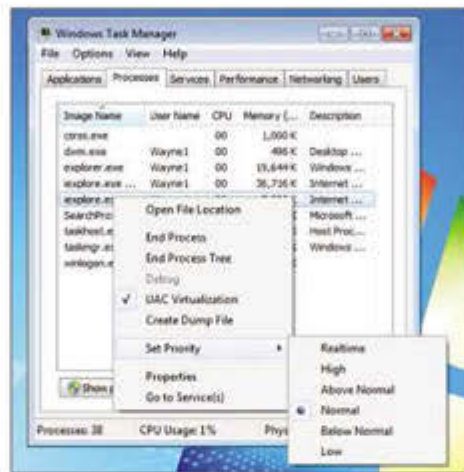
Windows Task Manager

File Options View Help

Applications Processes Services Performance Networking Users

| Image Name | User Name | CPU | Memory (... | Description |
|---|---|---|---|---|
| csrss.exe | | 00 | 1,000 K | |
| dwm.exe | Wayne1 | 00 | 496 K | Desktop ... |
| explorer.exe | Wayne1 | 00 | 19,644 K | Windows ... |
| iexplore.exe ... | Wayne1 | 00 | 36,736 K | Internet ... |
| iexplore.ex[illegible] | | | | Internet ... |
| SearchPro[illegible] | | | | Microsoft ... |
| taskhost.e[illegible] | | | | Host Proc... |
| taskmgr.e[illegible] | | | | Windows ... |
| winlogon.e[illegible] | | | | |

Open File Location

End Process

End Process Tree

Debug

UAC Virtualization

Create Dump File

Set Priority

Properties

Go to Service(s)

Realtime

High

Above Normal

Normal

Below Normal

Low

Show p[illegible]

Processes: 38 CPU Usage: 1% Phys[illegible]